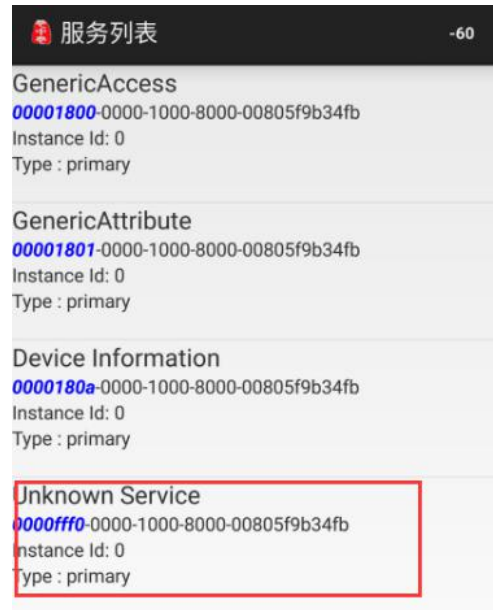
服务列表

-60

GenericAccess
00001800-0000-1000-8000-00805f9b34fb
Instance Id: 0
Type : primary

GenericAttribute
00001801-0000-1000-8000-00805f9b34fb
Instance Id: 0
Type : primary

Device Information
0000180a-0000-1000-8000-00805f9b34fb
Instance Id: 0
Type : primary

Unknown Service
0000fff0-0000-1000-8000-00805f9b34fb
Instance Id: 0
Type : primary